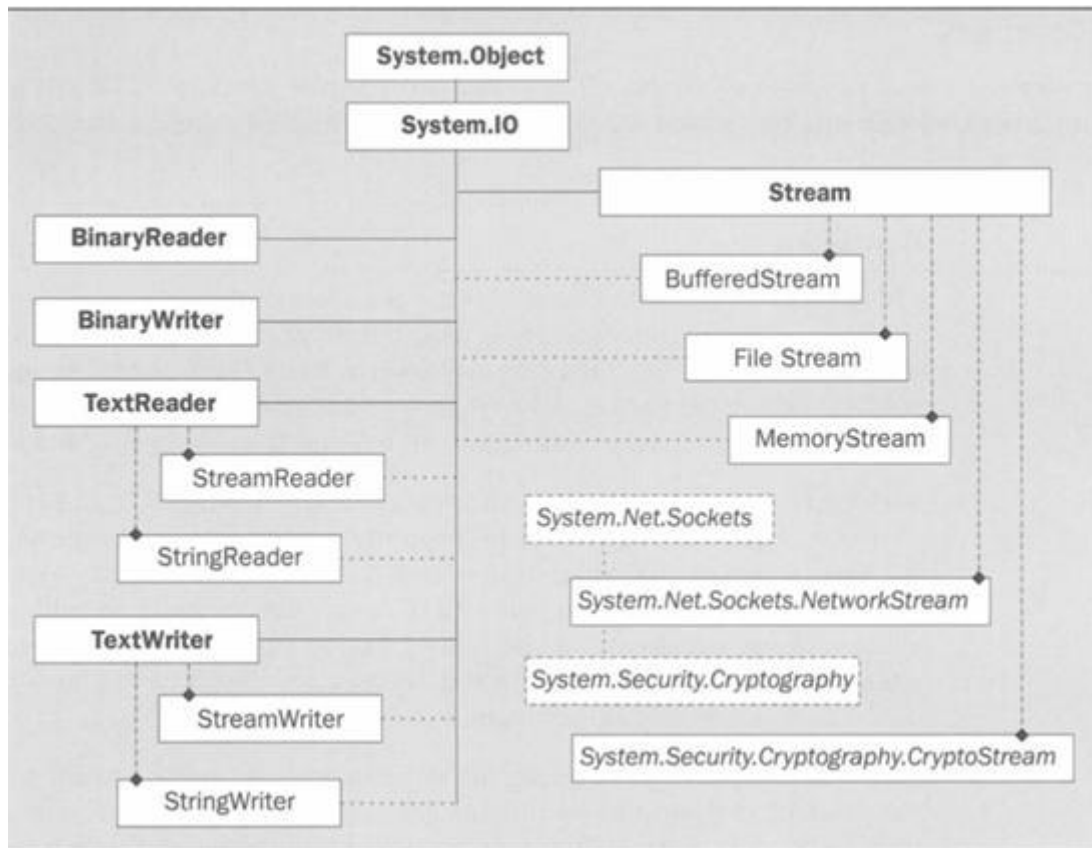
System.Object

System.IO

Stream

BinaryReader

BufferedStream

BinaryWriter

File Stream

TextReader

MemoryStream

StreamReader

System.Net.Sockets

StringReader

System.Net.Sockets.NetworkStream

TextWriter

System.Security.Cryptography

StreamWriter

System.Security.Cryptography.CryptoStream

StringWriter